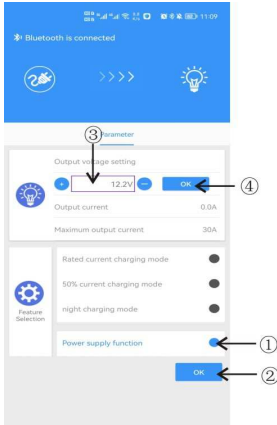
11:09

Bluetooth is connected

>>>>

③ Parameter

Output voltage setting

+ 12.2V − OK ④

Output current 0.0A

Maximum output current 30A

Rated current charging mode

50% current charging mode

night charging mode

Feature Selection

Power supply function ①

OK ②